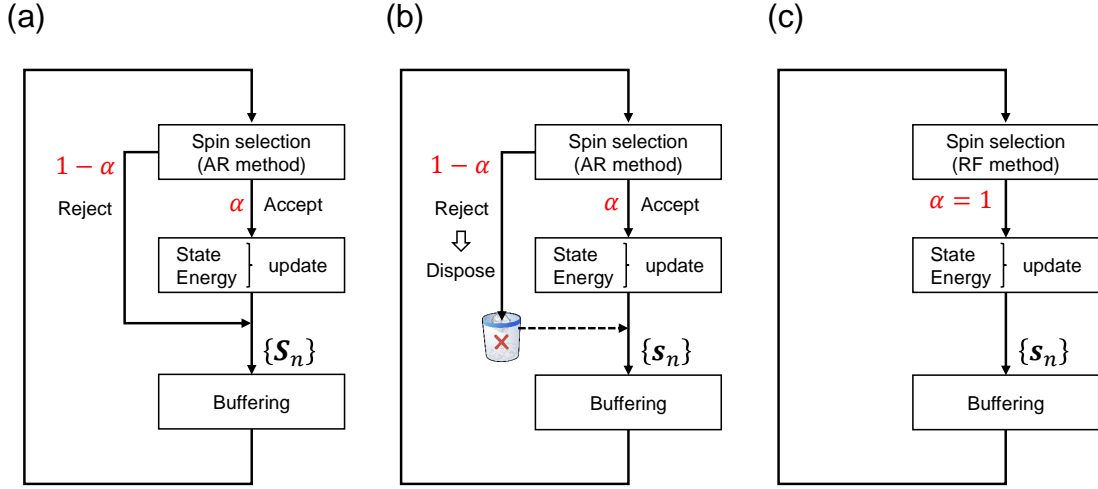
(a)

Spin selection (AR method)

$1-\alpha$

Reject

$\alpha$ Accept

State Energy update

$\{\boldsymbol{s}_n\}$

Buffering

(b)

Spin selection (AR method)

$1-\alpha$

Reject

Dispose

$\alpha$ Accept

State Energy update

$\{\boldsymbol{s}_n\}$

Buffering

(c)

Spin selection (RF method)

$\alpha = 1$

State Energy update

$\{\boldsymbol{s}_n\}$

Buffering